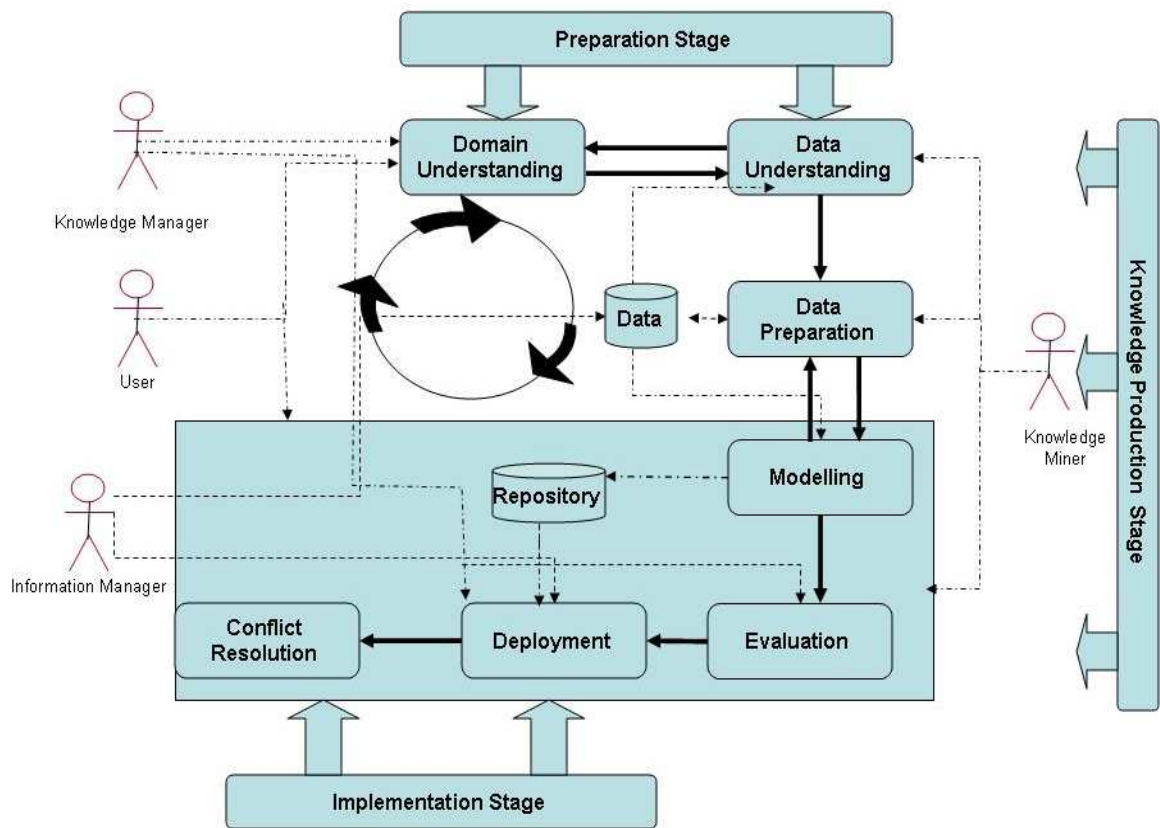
Preparation Stage

Knowledge Manager

Domain Understanding

Data Understanding

Knowledge Production Stage

User

Data

Data Preparation

Knowledge Miner

Information Manager

Repository

Modelling

Conflict Resolution

Deployment

Evaluation

Implementation Stage